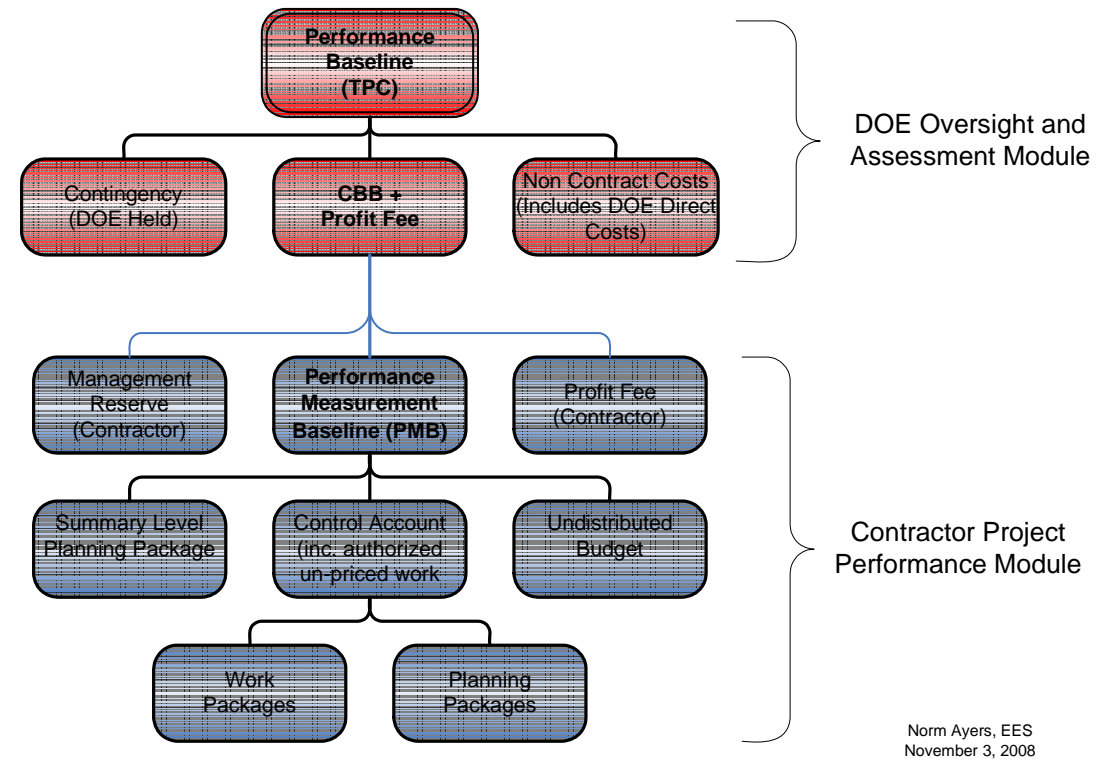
Performance Baseline (TPC)

Contingency (DOE Held)

CBB + Profit Fee

Non Contract Costs (Includes DOE Direct Costs)

DOE Oversight and Assessment Module

Management Reserve (Contractor)

Performance Measurement Baseline (PMB)

Profit Fee (Contractor)

Summary Level Planning Package

Control Account (inc. authorized un-priced work

Undistributed Budget

Work Packages

Planning Packages

Contractor Project Performance Module

Norm Ayers, EES
November 3, 2008